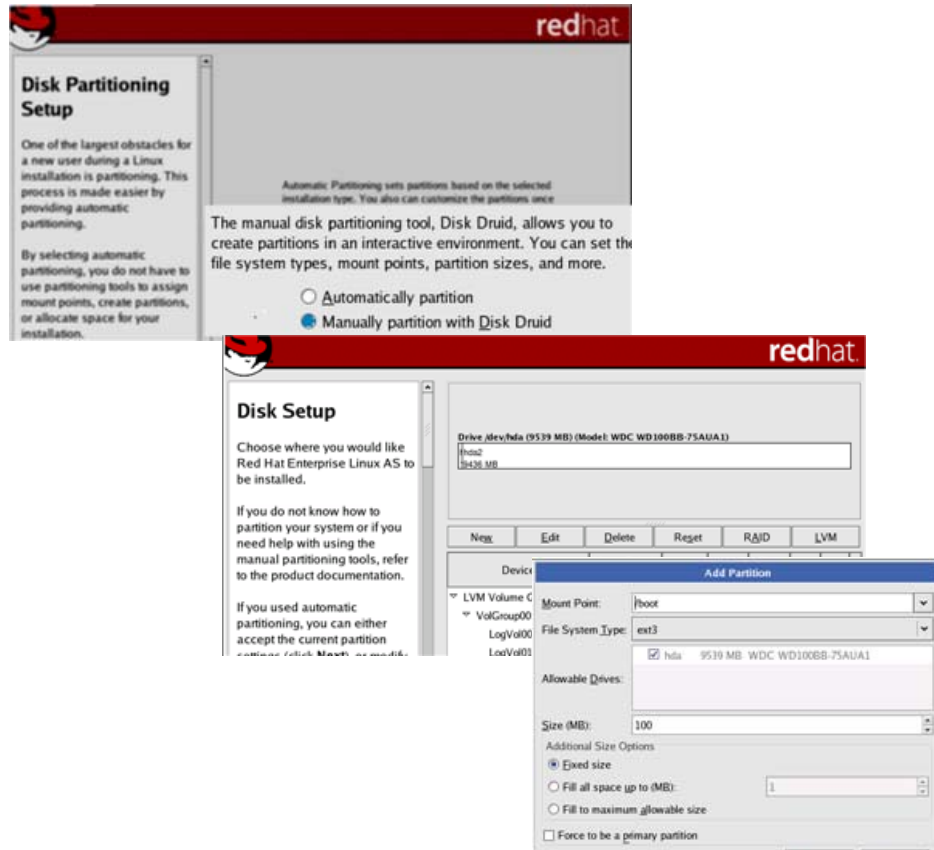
redhat

Disk Partitioning Setup

One of the largest obstacles for a new user during a Linux installation is partitioning. This process is made easier by providing automatic partitioning.

By selecting automatic partitioning, you do not have to use partitioning tools to assign mount points, create partitions, or allocate space for your installation.

Automatic Partitioning sets partitions based on the selected installation type. You also can customize the partitions once

The manual disk partitioning tool, Disk Druid, allows you to create partitions in an interactive environment. You can set the file system types, mount points, partition sizes, and more.

Automatically partition

Manually partition with Disk Druid

redhat.

Disk Setup

Choose where you would like Red Hat Enterprise Linux AS to be installed.

If you do not know how to partition your system or if you need help with using the manual partitioning tools, refer to the product documentation.

If you used automatic partitioning, you can either accept the current partition settings (click **Next**), or modify

Drive /dev/hda (9539 MB) (Model: WDC WD100BB-75AUA1)
hda2
9436 MB

New | Edit | Delete | Reset | RAID | LVM

Device
LVM Volume G
VolGroup00
LogVol00
LogVol01

Add Partition

Mount Point: /boot
File System Type: ext3
Allowable Drives: hda 9539 MB WDC WD100BB-75AUA1
Size (MB): 100
Additional Size Options
Fixed size
Fill all space up to (MB): 1
Fill to maximum allowable size
Force to be a primary partition